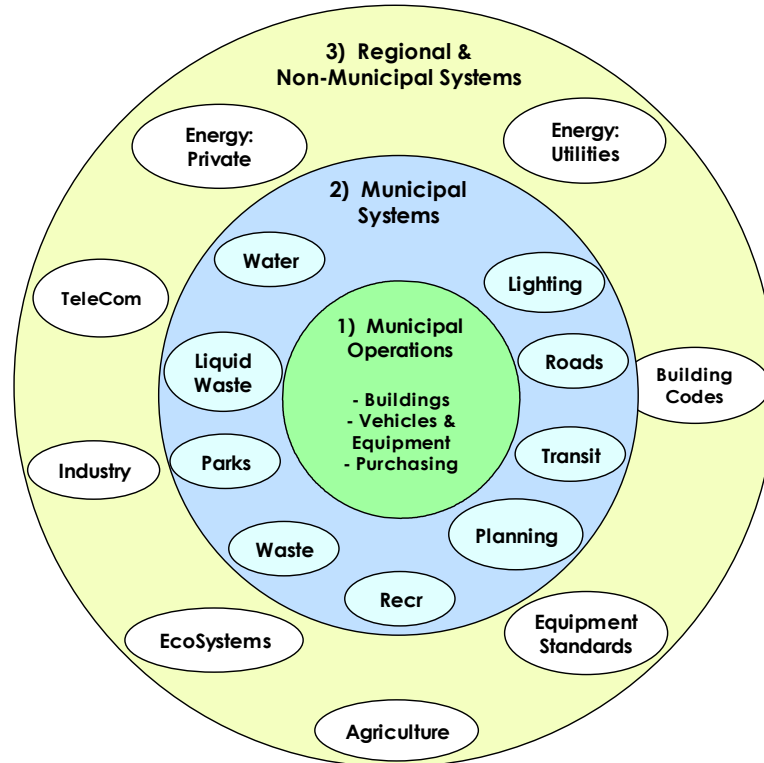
3) Regional & Non-Municipal Systems

Energy: Private

Energy: Utilities

2) Municipal Systems

Water

Lighting

TeleCom

1) Municipal Operations

- Buildings
- Vehicles & Equipment
- Purchasing

Liquid Waste

Roads

Building Codes

Industry

Parks

Transit

Planning

Waste

Recr

Equipment Standards

EcoSystems

Agriculture